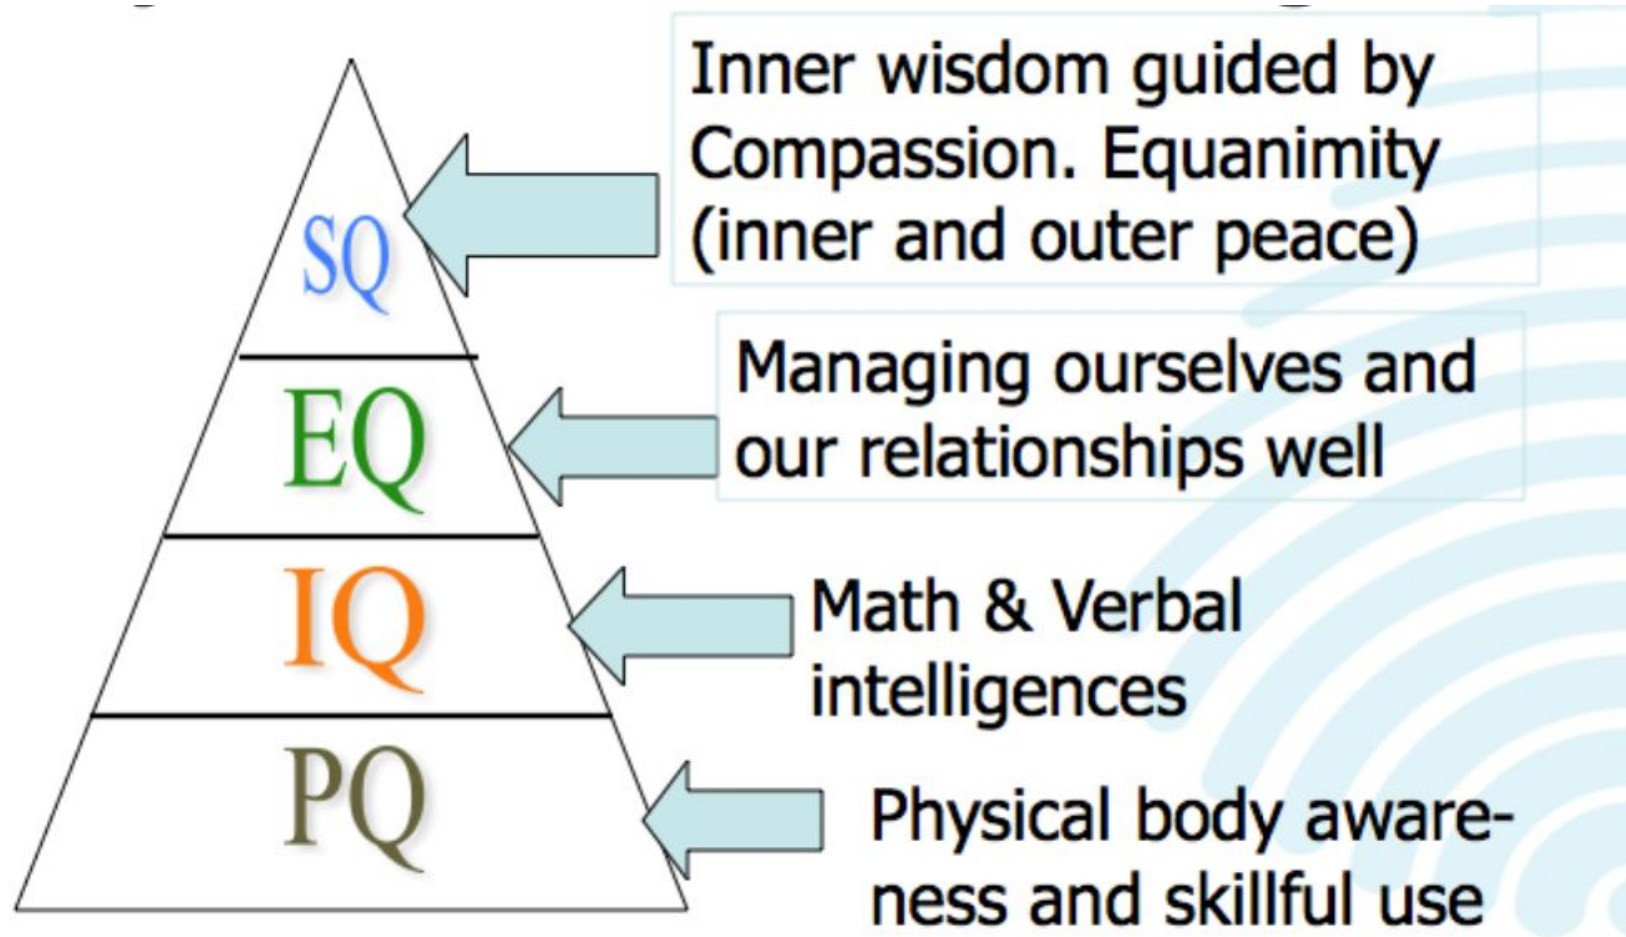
SQ

Inner wisdom guided by Compassion. Equanimity (inner and outer peace)

EQ

Managing ourselves and our relationships well

IQ

Math & Verbal intelligences

PQ

Physical body awareness and skillful use